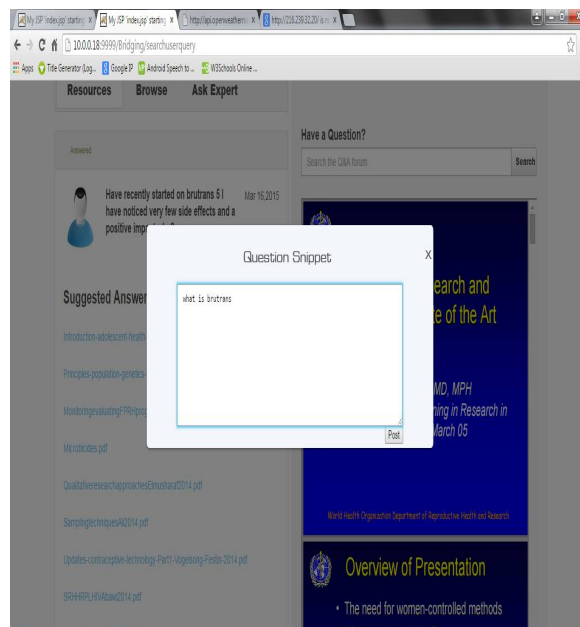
My JSP 'index.jsp' starting × My JSP 'index.jsp' starting × http://api.openweatherm × http://216.239.32.20/ is n ×

10.0.0.18:9999/Bridging/searchuserquery

Apps Title Generator (Log... Google JP Android Speech to ... W3Schools Online ...

Resources Browse Ask Expert

Answered

Have recently started on brutrans 5 I have noticed very few side effects and a positive imp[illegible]

Mar 16,2015

Suggested Answer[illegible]

Introduction-adolescent-health-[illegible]

Principles-population-genetics-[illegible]

Monitoringevaluating-FPRHpro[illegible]

Microbicides.pdf

QualitativeresearchapproachesElmusharaf2014.pdf

SamplingtechniquesAli2014.pdf

Updates-contraceptive-technology-Part1-Vogelsong-Festin-2014.pdf

SRH-HRL-HIVAdam2014.pdf

Have a Question?

Search the Q&A forum

Search

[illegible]earch and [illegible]te of the Art

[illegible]MD, MPH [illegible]ning in Research in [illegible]March 05

World Health Organization Department of Reproductive Health and Research

Overview of Presentation

• The need for women-controlled methods

Question Snippet

X

what is brutrans

Post